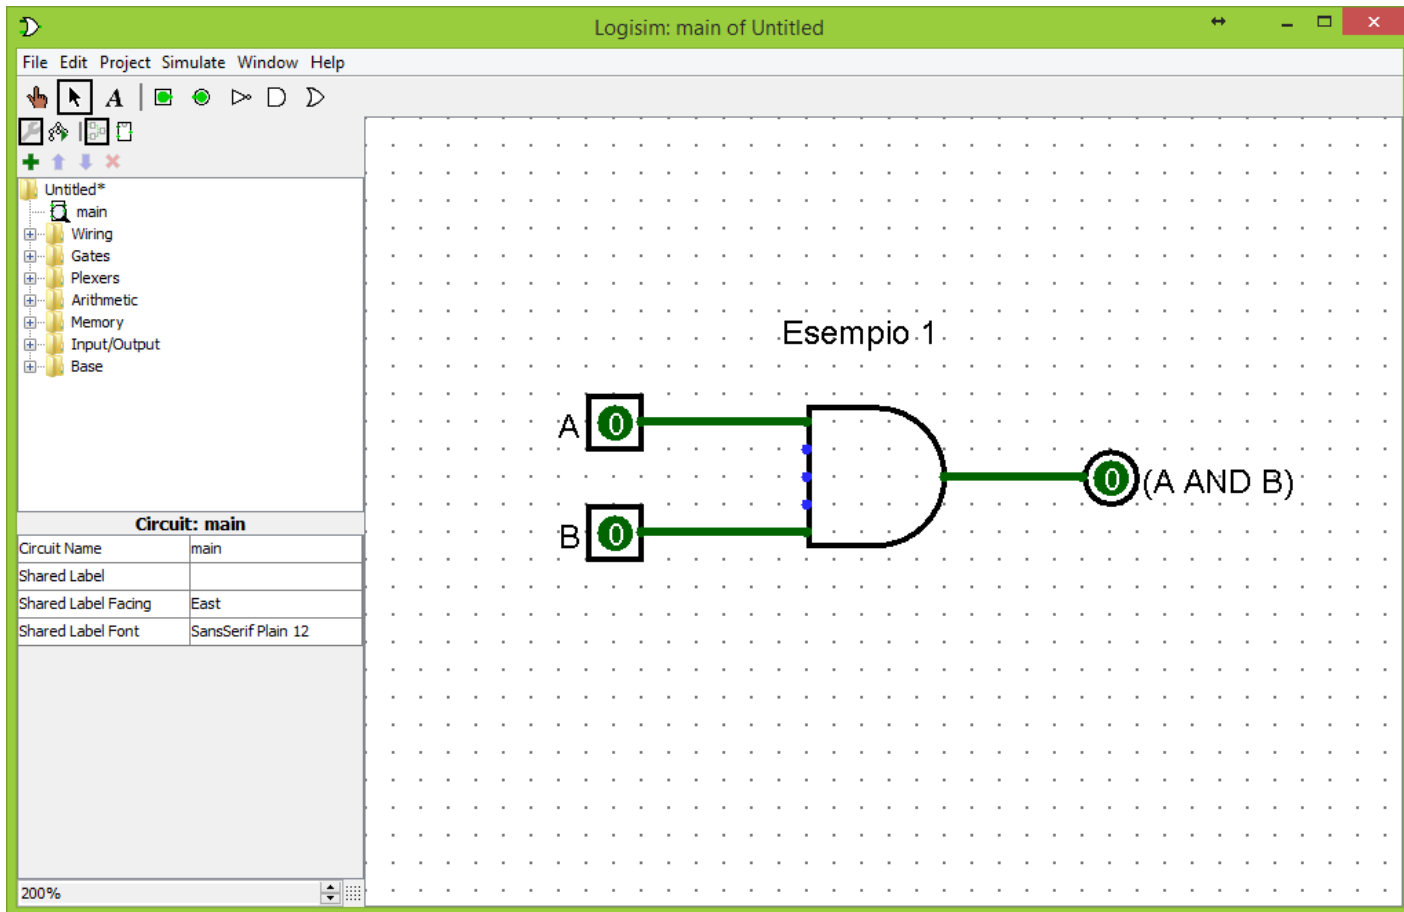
Logisim: main of Untitled

File Edit Project Simulate Window Help

A

Untitled*
main
Wiring
Gates
Plexers
Arithmetic
Memory
Input/Output
Base

Circuit: main

| Circuit Name | main |
|---|---|
| Shared Label | |
| Shared Label Facing | East |
| Shared Label Font | SansSerif Plain 12 |

200%

Esempio 1

A 0

B 0

0 (A AND B)